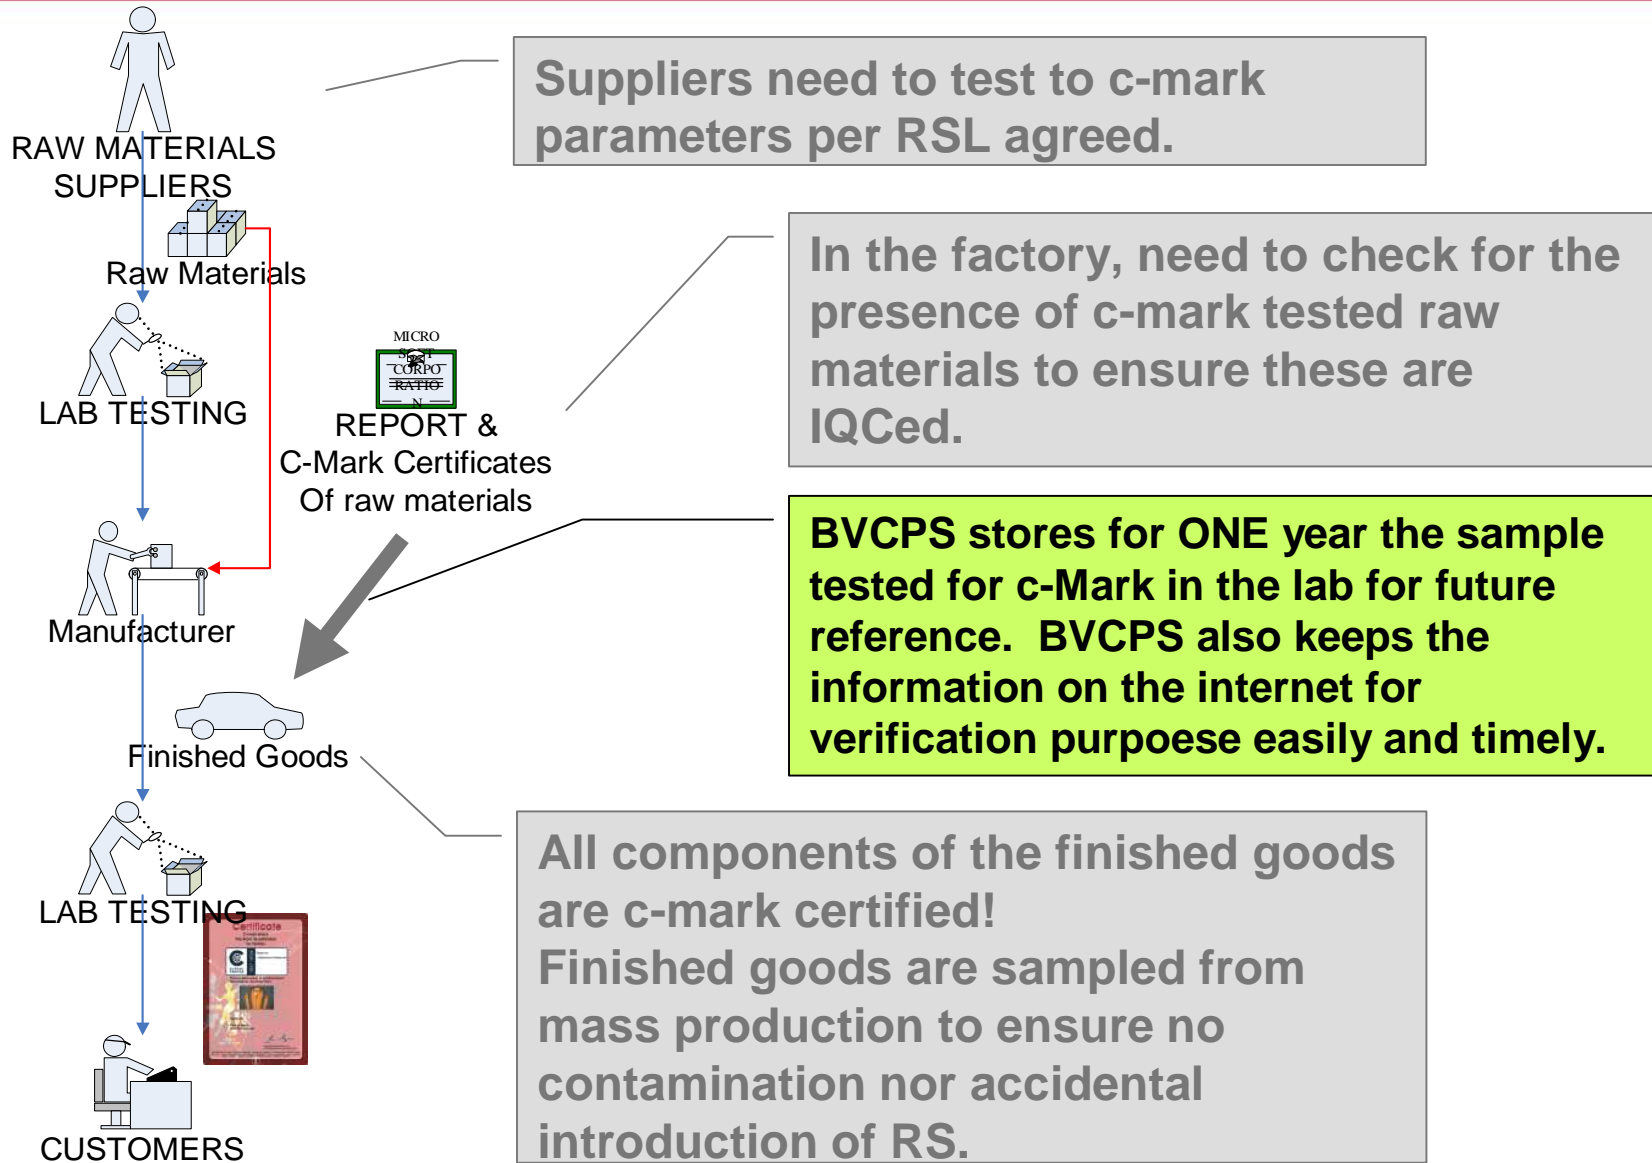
RAW MATERIALS SUPPLIERS

Raw Materials

LAB TESTING

MICRO
SOFT
CORPO
RATIO
N

REPORT &
C-Mark Certificates
Of raw materials

Manufacturer

Finished Goods

LAB TESTING

Certificate

CUSTOMERS

Suppliers need to test to c-mark parameters per RSL agreed.

In the factory, need to check for the presence of c-mark tested raw materials to ensure these are IQCed.

BVCPS stores for ONE year the sample tested for c-Mark in the lab for future reference. BVCPS also keeps the information on the internet for verification purpoese easily and timely.

All components of the finished goods are c-mark certified!
Finished goods are sampled from mass production to ensure no contamination nor accidental introduction of RS.